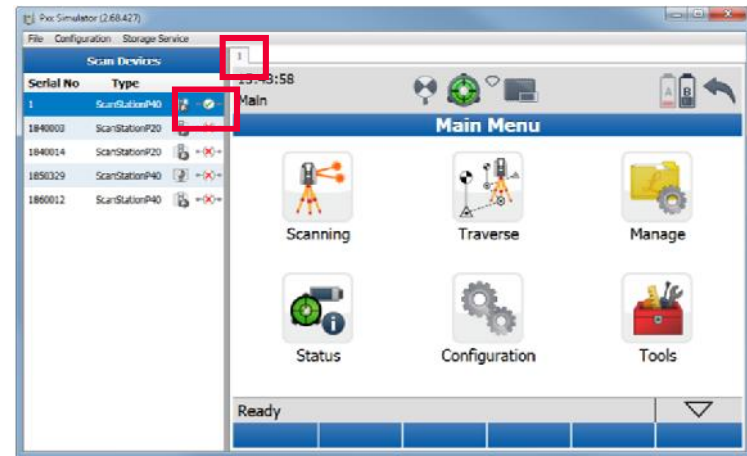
Pxx Simulator (2.68.427)

File Configuration Storage Service

Scan Devices

| Serial No | Type |
|---|---|
| 1 | ScanStationP40 |
| 1840003 | ScanStationP20 |
| 1840014 | ScanStationP20 |
| 1850329 | ScanStationP40 |
| 1860012 | ScanStationP40 |

1

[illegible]:48:58
Main

A B

Main Menu

Scanning
Traverse
Manage
Status
Configuration
Tools

Ready